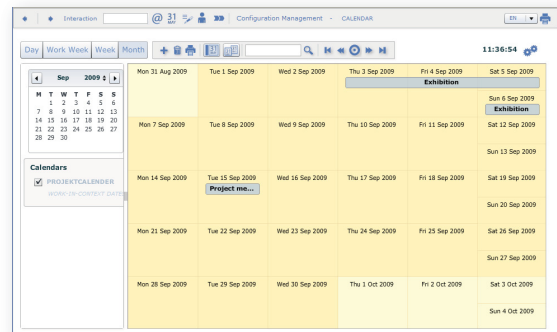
Interaction @ 31 MAY » Configuration Management - CALENDAR En

Day Work Week Week Month

11:36:54

Sep 2009

| M | T | W | T | F | S | S |
|---|---|---|---|---|---|---|
|  | 1 | 2 | 3 | 4 | 5 | 6 |
| 7 | 8 | 9 | 10 | 11 | 12 | 13 |
| 14 | 15 | 16 | 17 | 18 | 19 | 20 |
| 21 | 22 | 23 | 24 | 25 | 26 | 27 |
| 28 | 29 | 30 |  |  |  |  |

Calendars
PROJEKTCALENDER
WORK-IN-CONTEXT DATE

| Mon 31 Aug 2009 | Tue 1 Sep 2009 | Wed 2 Sep 2009 | Thu 3 Sep 2009 | Fri 4 Sep 2009 | Sat 5 Sep 2009 |
|---|---|---|---|---|---|
|  |  |  | Exhibition | | Sun 6 Sep 2009 Exhibition |
| Mon 7 Sep 2009 | Tue 8 Sep 2009 | Wed 9 Sep 2009 | Thu 10 Sep 2009 | Fri 11 Sep 2009 | Sat 12 Sep 2009 Sun 13 Sep 2009 |
| Mon 14 Sep 2009 | Tue 15 Sep 2009 Project me... | Wed 16 Sep 2009 | Thu 17 Sep 2009 | Fri 18 Sep 2009 | Sat 19 Sep 2009 Sun 20 Sep 2009 |
| Mon 21 Sep 2009 | Tue 22 Sep 2009 | Wed 23 Sep 2009 | Thu 24 Sep 2009 | Fri 25 Sep 2009 | Sat 26 Sep 2009 Sun 27 Sep 2009 |
| Mon 28 Sep 2009 | Tue 29 Sep 2009 | Wed 30 Sep 2009 | Thu 1 Oct 2009 | Fri 2 Oct 2009 | Sat 3 Oct 2009 Sun 4 Oct 2009 |